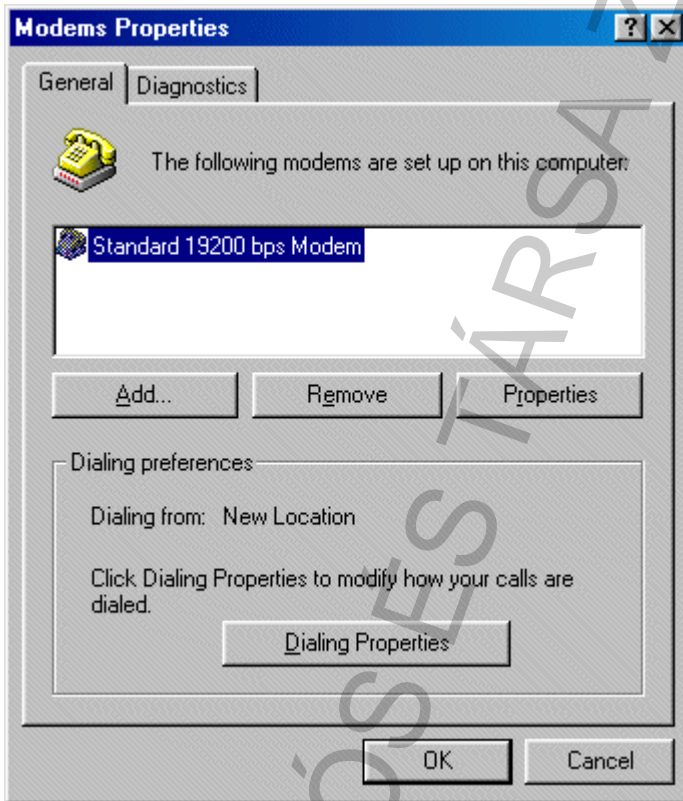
Modems Properties

General | Diagnostics

The following modems are set up on this computer:

Standard 19200 bps Modem

Add... | Remove | Properties

Dialing preferences

Dialing from: New Location

Click Dialing Properties to modify how your calls are dialed.

Dialing Properties

OK | Cancel

ÓS ÉS TÁRSA